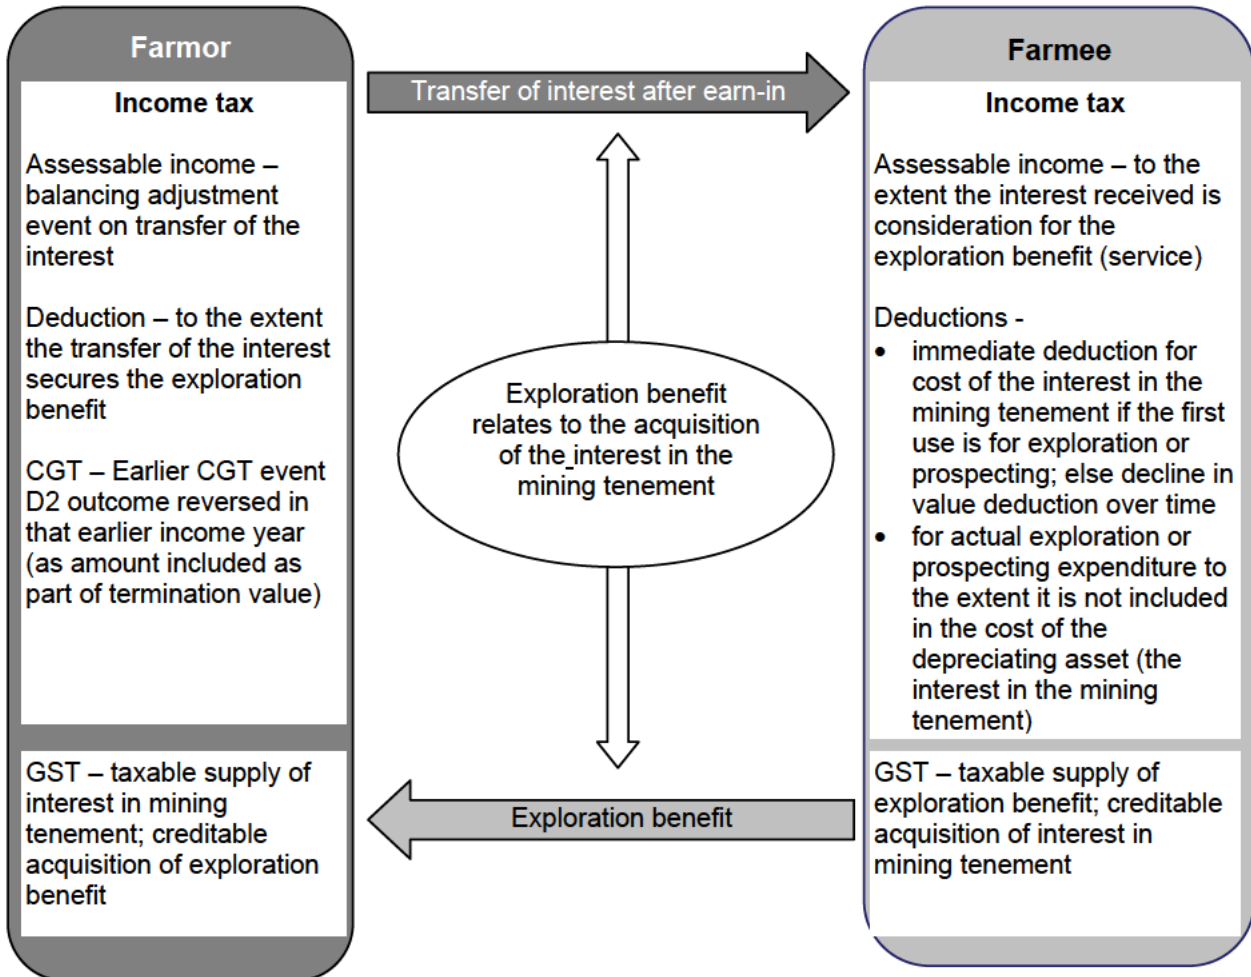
Farmor

Income tax

Assessable income – balancing adjustment event on transfer of the interest

Deduction – to the extent the transfer of the interest secures the exploration benefit

CGT – Earlier CGT event D2 outcome reversed in that earlier income year (as amount included as part of termination value)

GST – taxable supply of interest in mining tenement; creditable acquisition of exploration benefit

Transfer of interest after earn-in

Exploration benefit relates to the acquisition of the interest in the mining tenement

Exploration benefit

Farmee

Income tax

Assessable income – to the extent the interest received is consideration for the exploration benefit (service)

Deductions -
- immediate deduction for cost of the interest in the mining tenement if the first use is for exploration or prospecting; else decline in value deduction over time
- for actual exploration or prospecting expenditure to the extent it is not included in the cost of the depreciating asset (the interest in the mining tenement)

GST – taxable supply of exploration benefit; creditable acquisition of interest in mining tenement